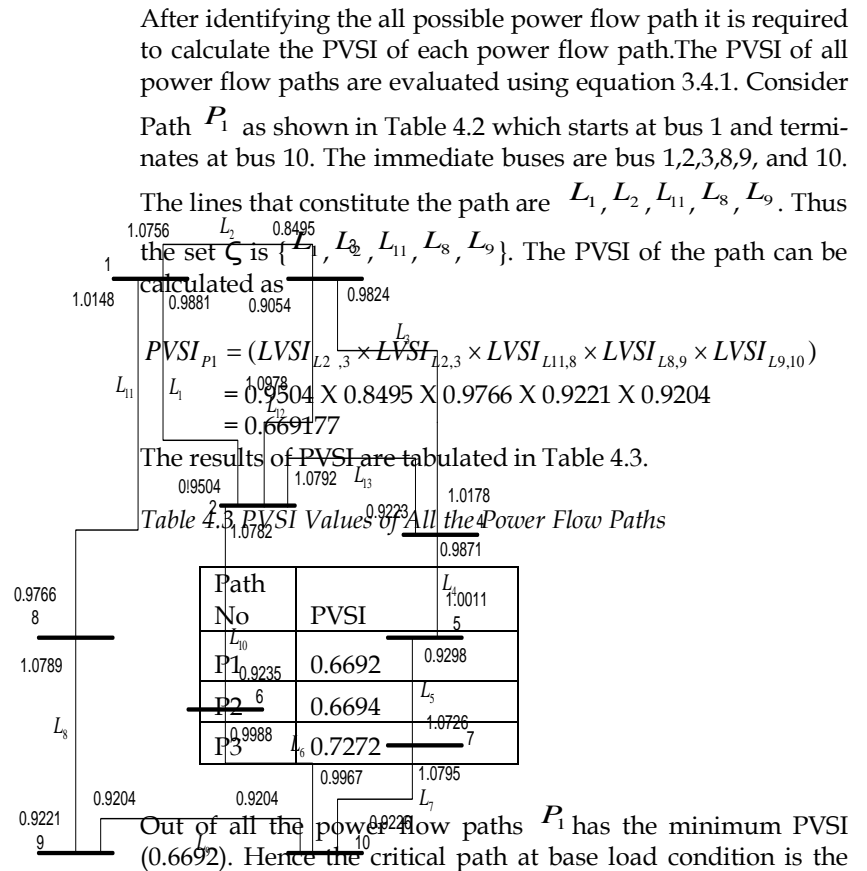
After identifying the all possible power flow path it is required to calculate the PVSI of each power flow path.The PVSI of all power flow paths are evaluated using equation 3.4.1. Consider Path $P_1$ as shown in Table 4.2 which starts at bus 1 and terminates at bus 10. The immediate buses are bus 1,2,3,8,9, and 10. The lines that constitute the path are $L_1, L_2, L_{11}, L_8, L_9$. Thus the set $\zeta$ is {$L_1, L_2, L_{11}, L_8, L_9$}. The PVSI of the path can be calculated as

$PVSI_{P1} = (LVSI_{L2,3} \times LVSI_{L2,3} \times LVSI_{L11,8} \times LVSI_{L8,9} \times LVSI_{L9,10})$
= 0.9504 X 0.8495 X 0.9766 X 0.9221 X 0.9204
= 0.669177

The results of PVSI are tabulated in Table 4.3.

Table 4.3 PVSI Values of All the Power Flow Paths

| Path No | PVSI |
|---|---|
| P1 | 0.6692 |
| P2 | 0.6694 |
| P3 | 0.7272 |

1.0756 $L_2$ 0.8495 1 1.0148 0.9881 0.9054 0.9824 $L_3$ $L_{11}$ $L_1$ 1.0978 $L_{12}$ 0!9504 2 1.0792 $L_{13}$ 1.0178 1.0782 0.9223 4 0.9871 0.9766 8 $L_4$ 1.0011 5 1.0789 $L_{10}$ 0.9235 0.9298 6 $L_5$ $L_8$ 1.0726 0.9988 $L_6$ 7 0.9967 1.0795 0.9204 0.9204 $L_7$ 0.9221 9 0.9226 10

Out of all the power flow paths $P_1$ has the minimum PVSI (0.6692). Hence the critical path at base load condition is the